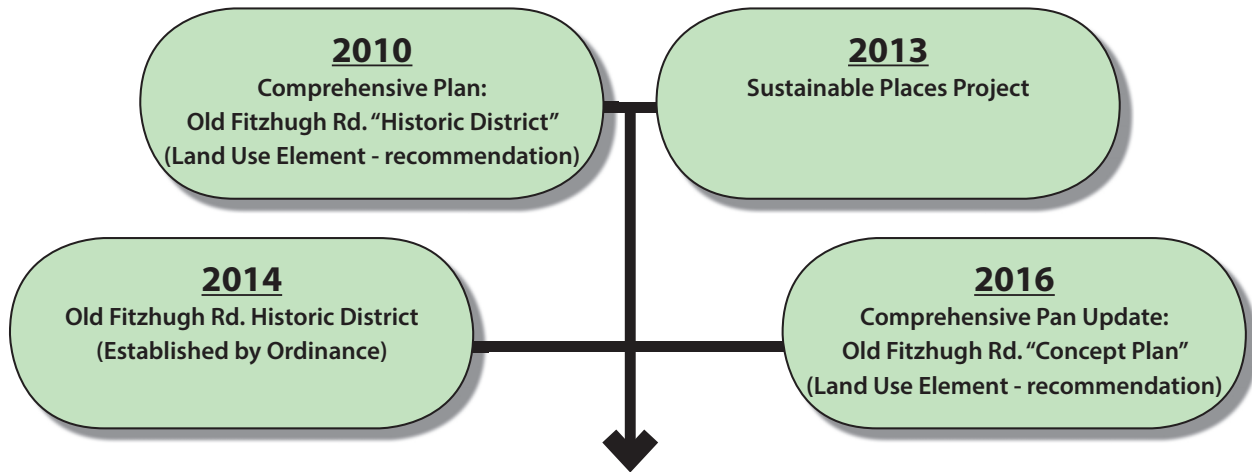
2010
Comprehensive Plan:
Old Fitzhugh Rd. "Historic District"
(Land Use Element - recommendation)

2013
Sustainable Places Project

2014
Old Fitzhugh Rd. Historic District
(Established by Ordinance)

2016
Comprehensive Pan Update:
Old Fitzhugh Rd. "Concept Plan"
(Land Use Element - recommendation)